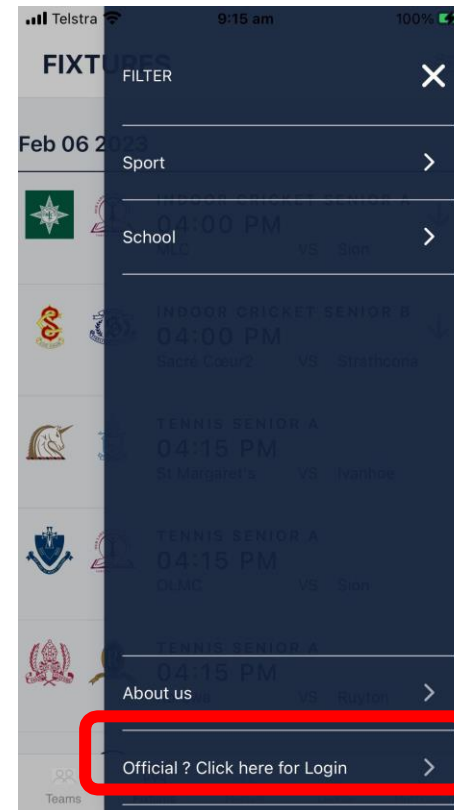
Telstra 9:15 am 100%

FIXTURES

Feb 06 2023

FILTER

Sport

School

INDOOR CRICKET SENIOR A
04:00 PM
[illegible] VS Sion

INDOOR CRICKET SENIOR B
04:00 PM
Sacre Coeur2 VS Strathcona

TENNIS SENIOR A
04:15 PM
St Margaret's VS Ivanhoe

TENNIS SENIOR A
04:15 PM
OLMC VS Sion

TENNIS SENIOR A
04:15 PM
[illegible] VS Ruyton

About us

Official ? Click here for Login

Teams